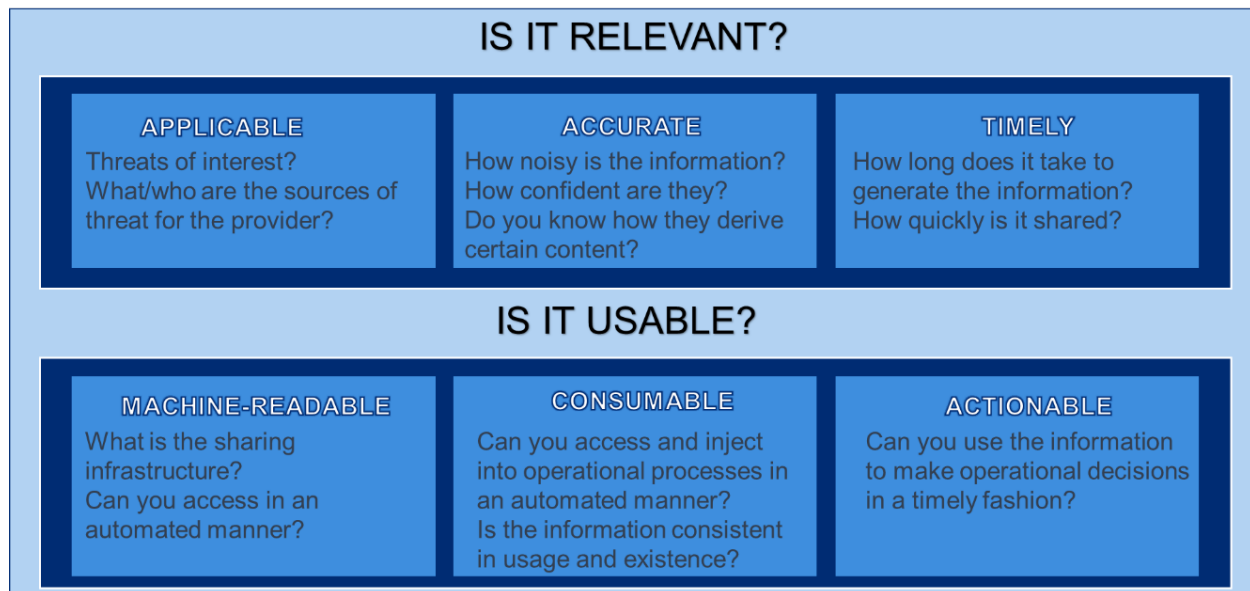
IS IT RELEVANT?

APPLICABLE
Threats of interest?
What/who are the sources of threat for the provider?

ACCURATE
How noisy is the information?
How confident are they?
Do you know how they derive certain content?

TIMELY
How long does it take to generate the information?
How quickly is it shared?

IS IT USABLE?

MACHINE-READABLE
What is the sharing infrastructure?
Can you access in an automated manner?

CONSUMABLE
Can you access and inject into operational processes in an automated manner?
Is the information consistent in usage and existence?

ACTIONABLE
Can you use the information to make operational decisions in a timely fashion?